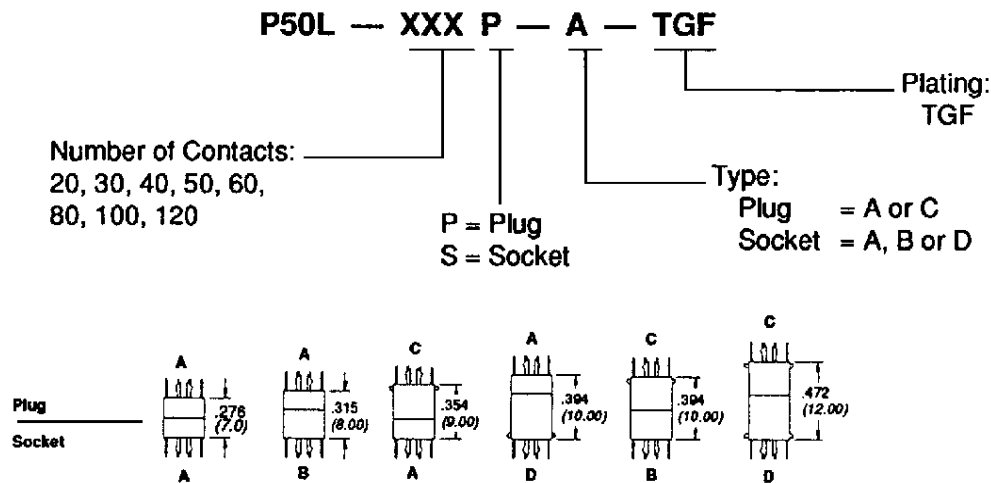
P50L — XXX P — A — TGF

Plating: TGF

Number of Contacts: 20, 30, 40, 50, 60, 80, 100, 120

Type:
Plug = A or C
Socket = A, B or D

P = Plug
S = Socket

Plug
Socket

A
.276 (7.0)
A

A
.315 (8.00)
B

C
.354 (9.00)
A

A
.394 (10.00)
D

C
.394 (10.00)
B

C
.472 (12.00)
D